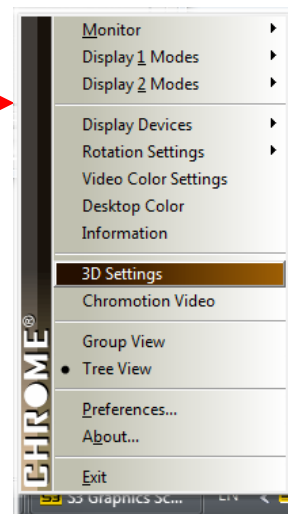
CHROME®

Monitor
Display 1 Modes
Display 2 Modes

Display Devices
Rotation Settings
Video Color Settings
Desktop Color
Information

3D Settings
Chromotion Video

Group View
• Tree View

Preferences...
About...

Exit

S3 Graphics Sc...
EN